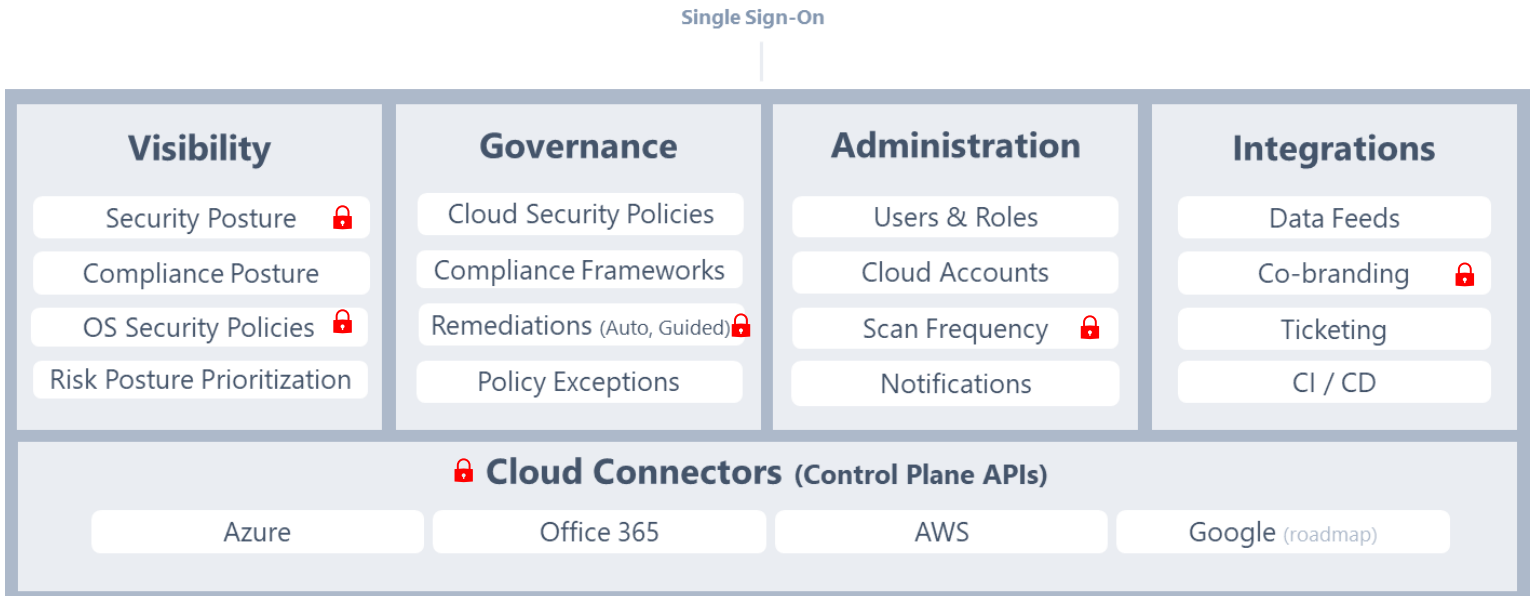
Single Sign-On

Visibility

Security Posture

Compliance Posture

OS Security Policies

Risk Posture Prioritization

Governance

Cloud Security Policies

Compliance Frameworks

Remediations (Auto, Guided)

Policy Exceptions

Administration

Users & Roles

Cloud Accounts

Scan Frequency

Notifications

Integrations

Data Feeds

Co-branding

Ticketing

CI / CD

Cloud Connectors (Control Plane APIs)

Azure

Office 365

AWS

Google (roadmap)